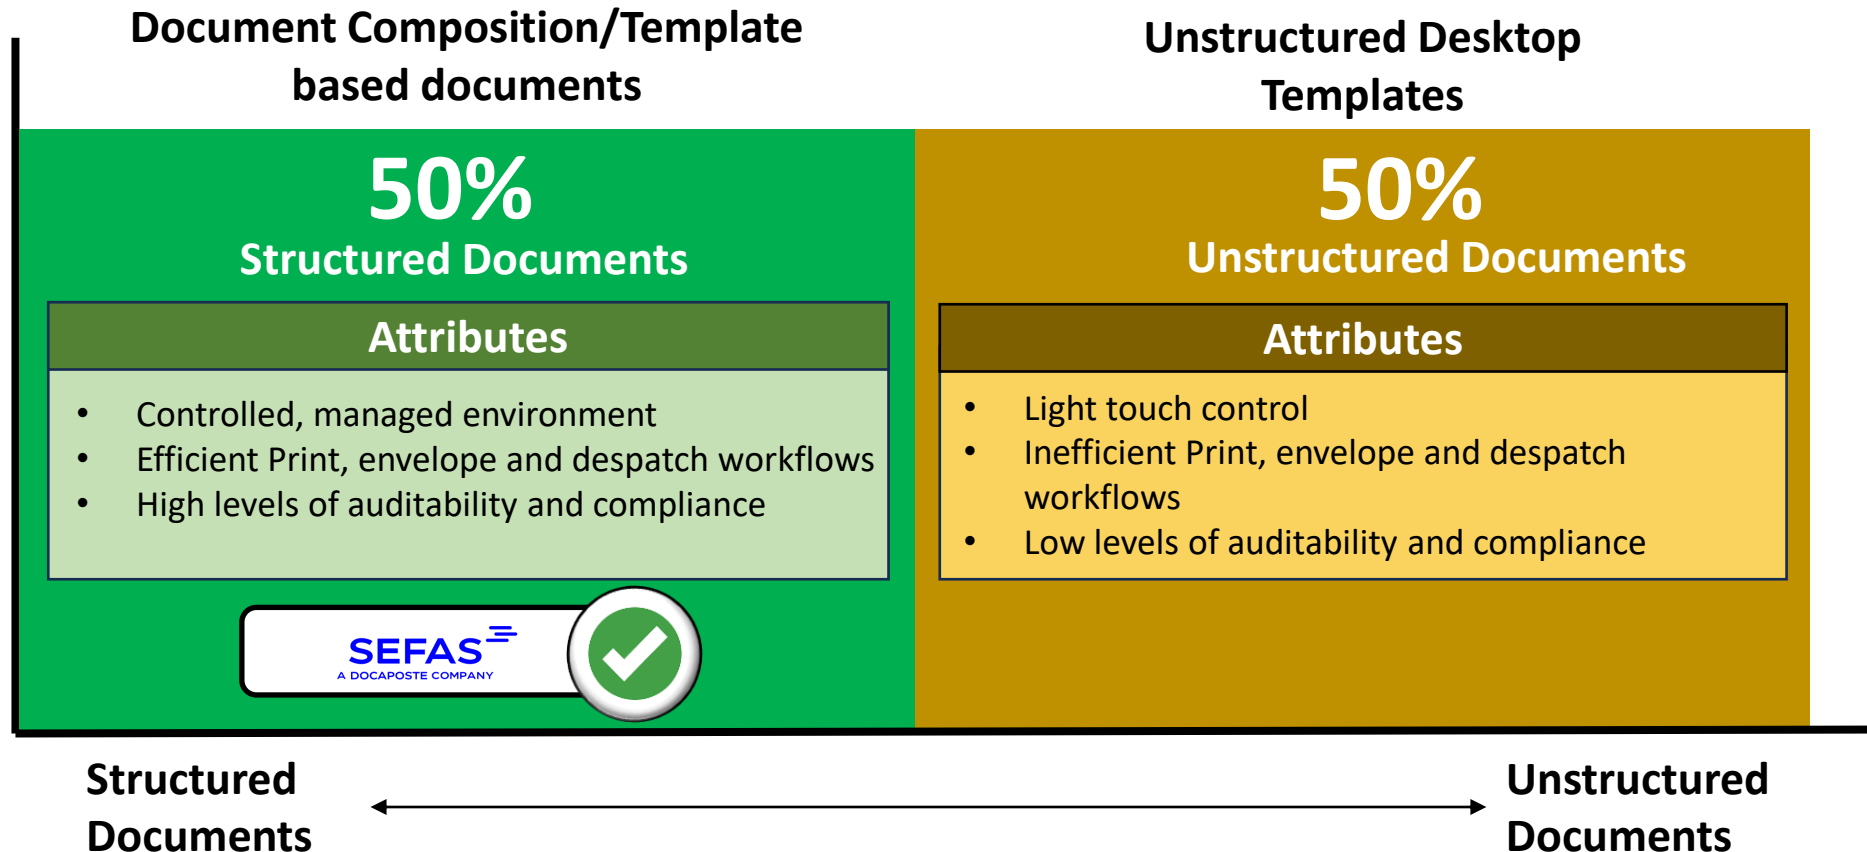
Document Composition/Template based documents

Unstructured Desktop Templates

50%
Structured Documents

Attributes

- Controlled, managed environment
- Efficient Print, envelope and despatch workflows
- High levels of auditability and compliance

SEFAS
A DOCAPOSTE COMPANY

50%
Unstructured Documents

Attributes

- Light touch control
- Inefficient Print, envelope and despatch workflows
- Low levels of auditability and compliance

Structured Documents

Unstructured Documents